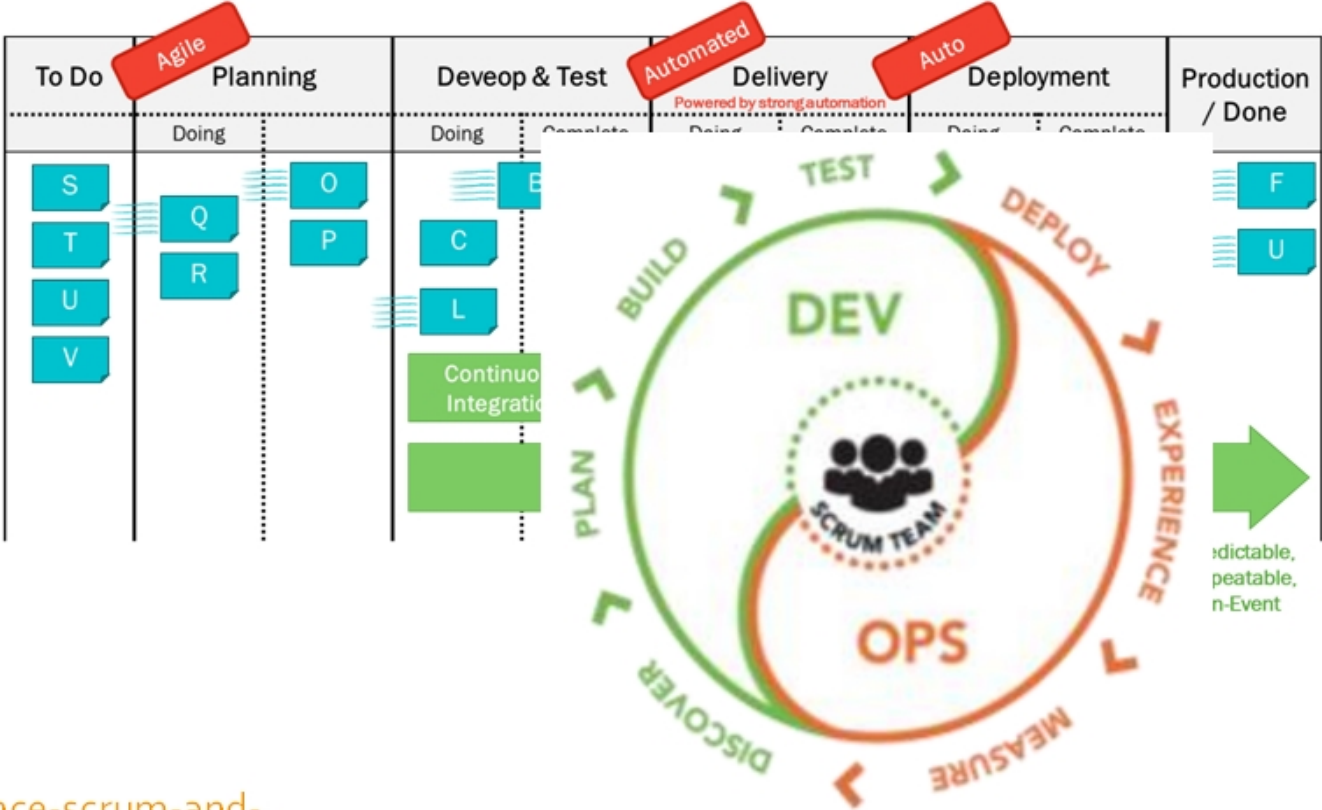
| To Do | Planning | | Deveop & Test | | Delivery | | Deployment | | Production / Done |
|---|---|---|---|---|---|---|---|---|---|
| | Doing | | Doing | Complete | Doing | Complete | Doing | Complete | |

Agile

Automated

Powered by strong automation

Auto

S
T
U
V

Q
R

O
P

B
C
L

Continuo
Integratio

F
U

edictable,
peatable,
n-Event

TEST
DEPLOY
BUILD
DEV
EXPERIENCE
PLAN
SCRUM TEAM
OPS
DISCOVER
MEASURE

ce-scrum-and-